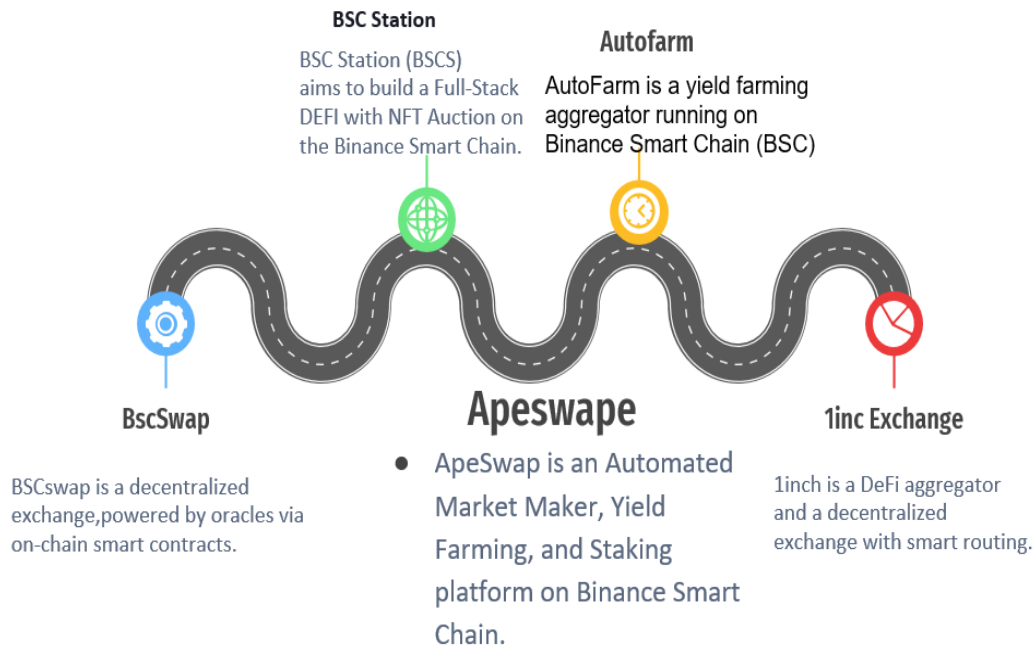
BSC Station

BSC Station (BSCS) aims to build a Full-Stack DEFI with NFT Auction on the Binance Smart Chain.

Autofarm

AutoFarm is a yield farming aggregator running on Binance Smart Chain (BSC)

BscSwap

BSCswap is a decentralized exchange,powered by oracles via on-chain smart contracts.

Apeswape

• ApeSwap is an Automated Market Maker, Yield Farming, and Staking platform on Binance Smart Chain.

1inc Exchange

1inch is a DeFi aggregator and a decentralized exchange with smart routing.